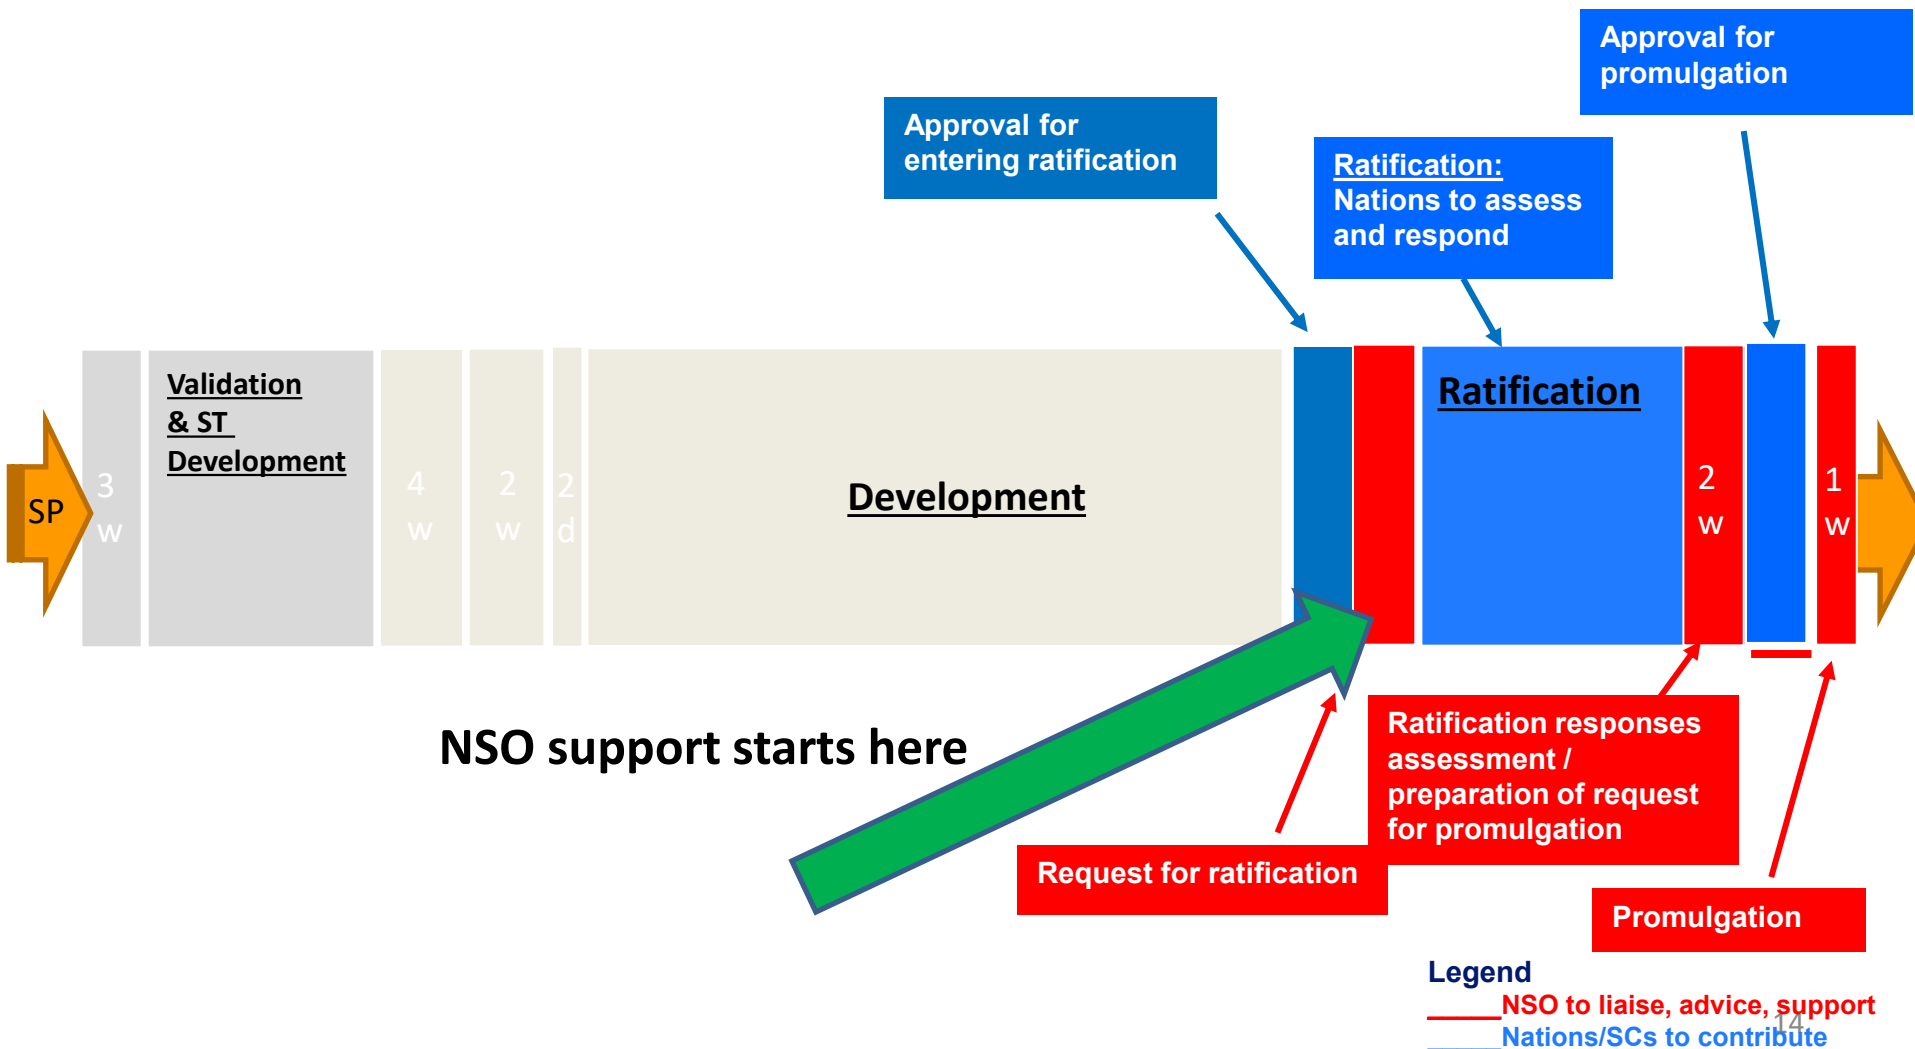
Approval for promulgation

Approval for entering ratification

Ratification: Nations to assess and respond

SP

3 w

Validation & ST Development

4 w

2 w

2 d

Development

Ratification

2 w

1 w

NSO support starts here

Ratification responses assessment / preparation of request for promulgation

Request for ratification

Promulgation

Legend
NSO to liaise, advice, support
Nations/SCs to contribute

14